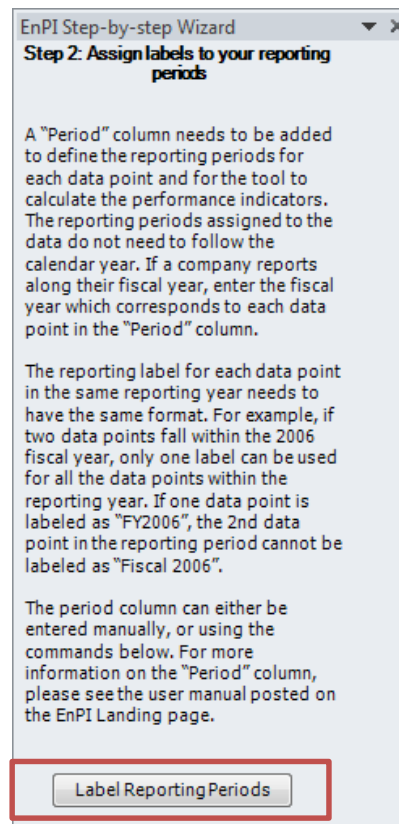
EnPI Step-by-step Wizard

Step 2: Assign labels to your reporting periods

A "Period" column needs to be added to define the reporting periods for each data point and for the tool to calculate the performance indicators. The reporting periods assigned to the data do not need to follow the calendar year. If a company reports along their fiscal year, enter the fiscal year which corresponds to each data point in the "Period" column.

The reporting label for each data point in the same reporting year needs to have the same format. For example, if two data points fall within the 2006 fiscal year, only one label can be used for all the data points within the reporting year. If one data point is labeled as "FY2006", the 2nd data point in the reporting period cannot be labeled as "Fiscal 2006".

The period column can either be entered manually, or using the commands below. For more information on the "Period" column, please see the user manual posted on the EnPI Landing page.

Label Reporting Periods